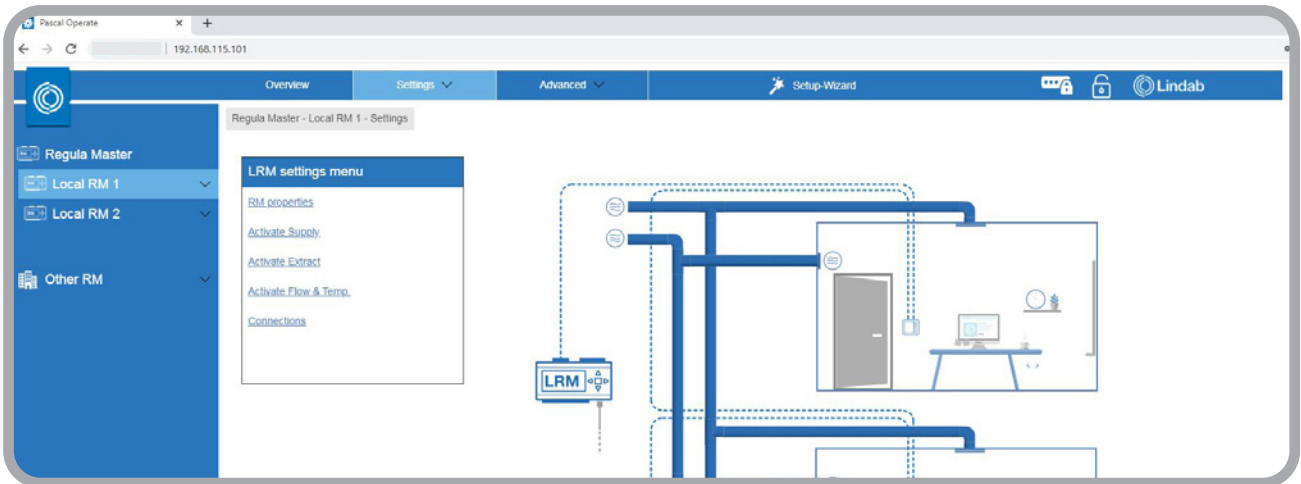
Pascal Operate
×
+
192.168.115.101

Overview
Settings
Advanced
Setup-Wizard
Lindab

Regula Master - Local RM 1 - Settings

Regula Master
Local RM 1
Local RM 2
Other RM

LRM settings menu
RM properties
Activate Supply
Activate Extract
Activate Flow & Temp.
Connections

LRM